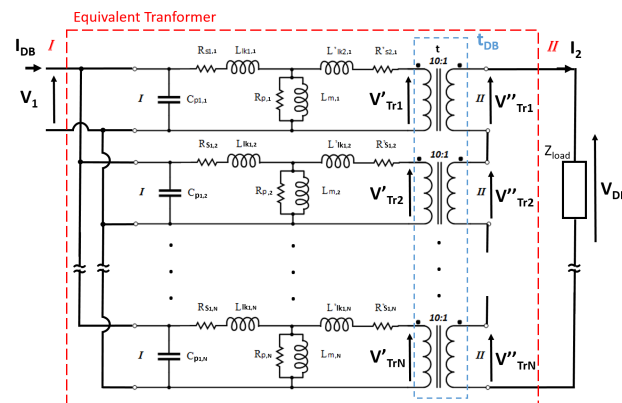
Equivalent Tranformer

$I_{DB}$ I

$V_1$

$t_{DB}$

II $I_2$

$R_{S1,1}$ $L_{lk1,1}$ $L'_{lk2,1}$ $R'_{S2,1}$ t 10:1

I $C_{p1,1}$ $R_{p,1}$ $L_{m,1}$ $V'_{Tr1}$ II $V''_{Tr1}$

$R_{S1,2}$ $L_{lk1,2}$ $L'_{lk1,2}$ $R'_{S1,2}$ 10:1

I $C_{p1,2}$ $R_{p,2}$ $L_{m,2}$ $V'_{Tr2}$ II $V''_{Tr2}$

$Z_{load}$

$V_{DI}$

$R_{S1,N}$ $L_{lk1,N}$ $L'_{lk1,N}$ $R'_{S1,N}$ 10:1

I $C_{p1,N}$ $R_{p,N}$ $L_{m,N}$ $V'_{TrN}$ II $V''_{TrN}$